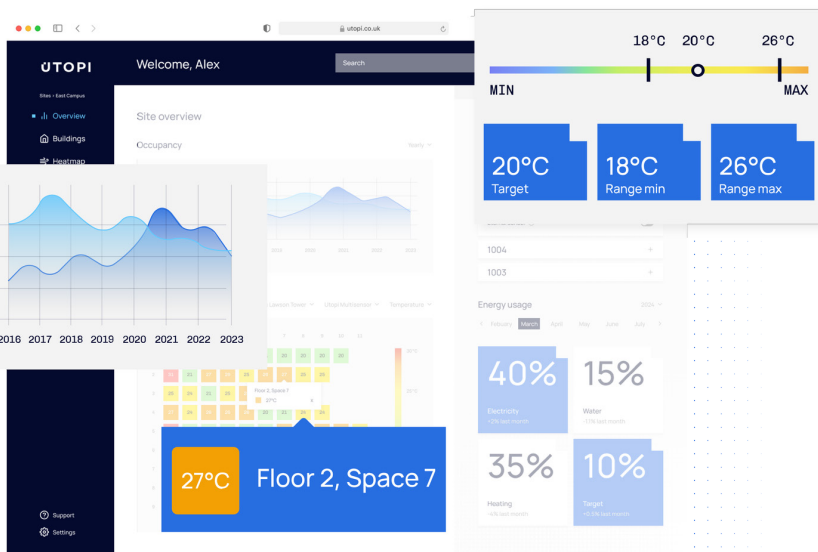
utopi.co.uk

UTOPI

Welcome, Alex

Search

Sites › East Campus

Overview

Buildings

Heatmap

Site overview

Occupancy

Yearly

2016 2017 2018 2019 2020 2021 2022 2023

Floor 2, Space 7

27°C

27°C Floor 2, Space 7

Support

Settings

18°C 20°C 26°C

MIN

MAX

20°C
Target

18°C
Range min

26°C
Range max

1004

1003

Energy usage

2024

February March April May June July

40%
Electricity

15%
Water

35%
Heating

10%
Target